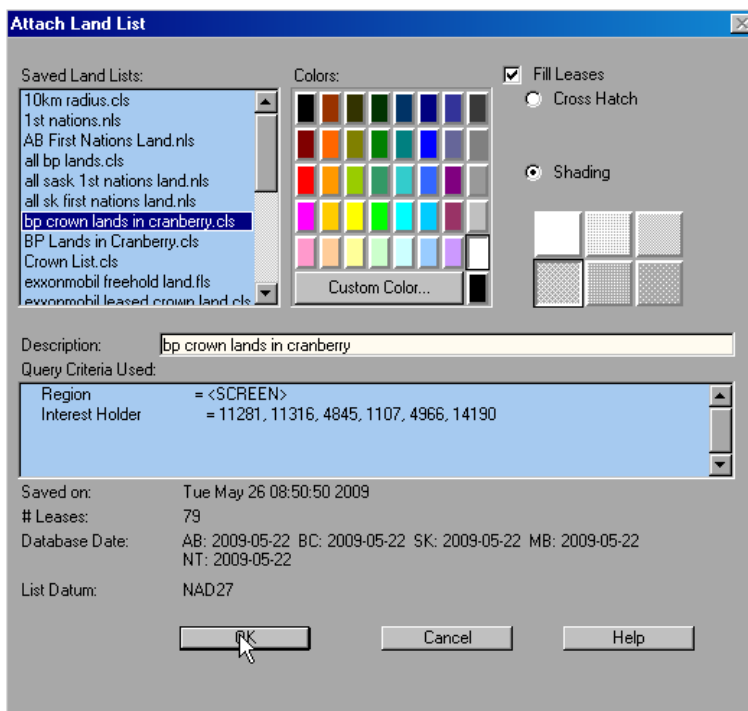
Attach Land List

Saved Land Lists:
10km radius.cls
1st nations.nls
AB First Nations Land.nls
all bp lands.cls
all sask 1st nations land.nls
all sk first nations land.nls
bp crown lands in cranberry.cls
BP Lands in Cranberry.cls
Crown List.cls
exxonmobil freehold land.fls
exxonmobil leased crown land.cls

Colors:

Custom Color...

Fill Leases
Cross Hatch

Shading

Description: bp crown lands in cranberry
Query Criteria Used:
Region = <SCREEN>
Interest Holder = 11281, 11316, 4845, 1107, 4966, 14190

Saved on: Tue May 26 08:50:50 2009
# Leases: 79
Database Date: AB: 2009-05-22 BC: 2009-05-22 SK: 2009-05-22 MB: 2009-05-22 NT: 2009-05-22
List Datum: NAD27

OK
Cancel
Help